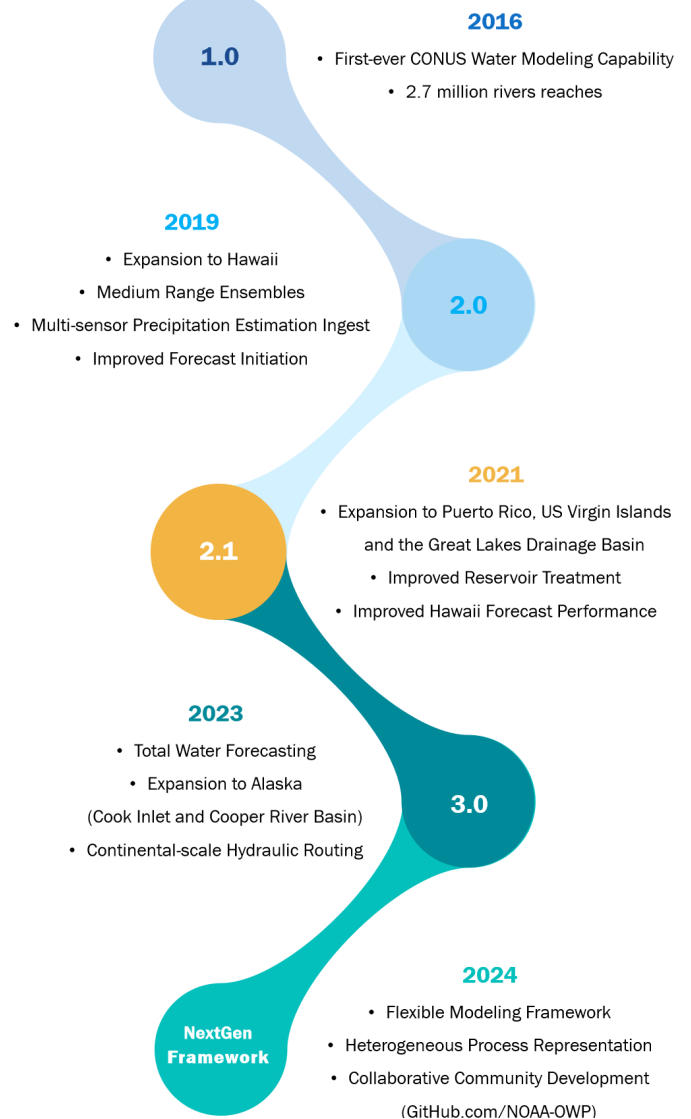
1.0

2016
• First-ever CONUS Water Modeling Capability
• 2.7 million rivers reaches

2019
• Expansion to Hawaii
• Medium Range Ensembles
• Multi-sensor Precipitation Estimation Ingest
• Improved Forecast Initiation

2.0

2021
• Expansion to Puerto Rico, US Virgin Islands and the Great Lakes Drainage Basin
• Improved Reservoir Treatment
• Improved Hawaii Forecast Performance

2.1

2023
• Total Water Forecasting
• Expansion to Alaska (Cook Inlet and Cooper River Basin)
• Continental-scale Hydraulic Routing

3.0

2024
• Flexible Modeling Framework
• Heterogeneous Process Representation
• Collaborative Community Development (GitHub.com/NOAA-OWP)

NextGen Framework